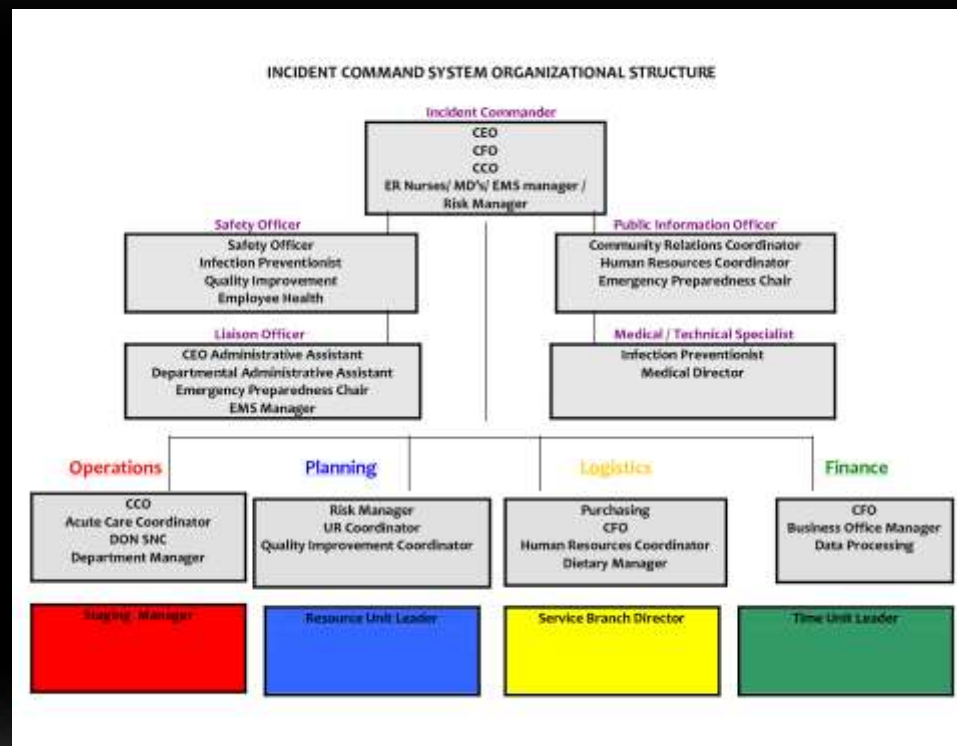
INCIDENT COMMAND SYSTEM ORGANIZATIONAL STRUCTURE

Incident Commander
CEO
CFO
CCO
ER Nurses/ MD's/ EMS manager / Risk Manager

Safety Officer
Safety Officer
Infection Preventionist
Quality Improvement
Employee Health

Public Information Officer
Community Relations Coordinator
Human Resources Coordinator
Emergency Preparedness Chair

Liaison Officer
CEO Administrative Assistant
Departmental Administrative Assistant
Emergency Preparedness Chair
EMS Manager

Medical / Technical Specialist
Infection Preventionist
Medical Director

Operations
CCO
Acute Care Coordinator
DON SNC
Department Manager

Planning
Risk Manager
UR Coordinator
Quality Improvement Coordinator

Logistics
Purchasing
CFO
Human Resources Coordinator
Dietary Manager

Finance
CFO
Business Office Manager
Data Processing

Staging Manager

Resource Unit Leader

Service Branch Director

Time Unit Leader